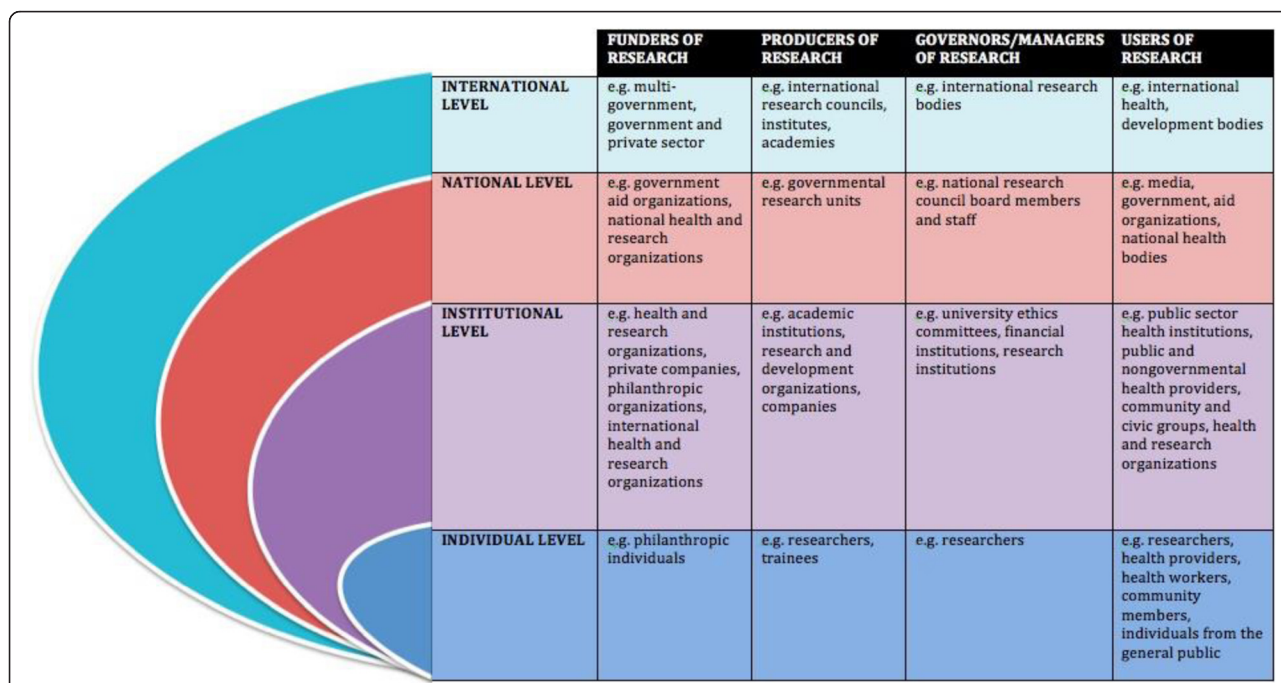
| | FUNDERS OF RESEARCH | PRODUCERS OF RESEARCH | GOVERNORS/MANAGERS OF RESEARCH | USERS OF RESEARCH |
|---|---|---|---|---|
| INTERNATIONAL LEVEL | e.g. multi-government, government and private sector | e.g. international research councils, institutes, academies | e.g. international research bodies | e.g. international health, development bodies |
| NATIONAL LEVEL | e.g. government aid organizations, national health and research organizations | e.g. governmental research units | e.g. national research council board members and staff | e.g. media, government, aid organizations, national health bodies |
| INSTITUTIONAL LEVEL | e.g. health and research organizations, private companies, philanthropic organizations, international health and research organizations | e.g. academic institutions, research and development organizations, companies | e.g. university ethics committees, financial institutions, research institutions | e.g. public sector health institutions, public and nongovernmental health providers, community and civic groups, health and research organizations |
| INDIVIDUAL LEVEL | e.g. philanthropic individuals | e.g. researchers, trainees | e.g. researchers | e.g. researchers, health providers, health workers, community members, individuals from the general public |